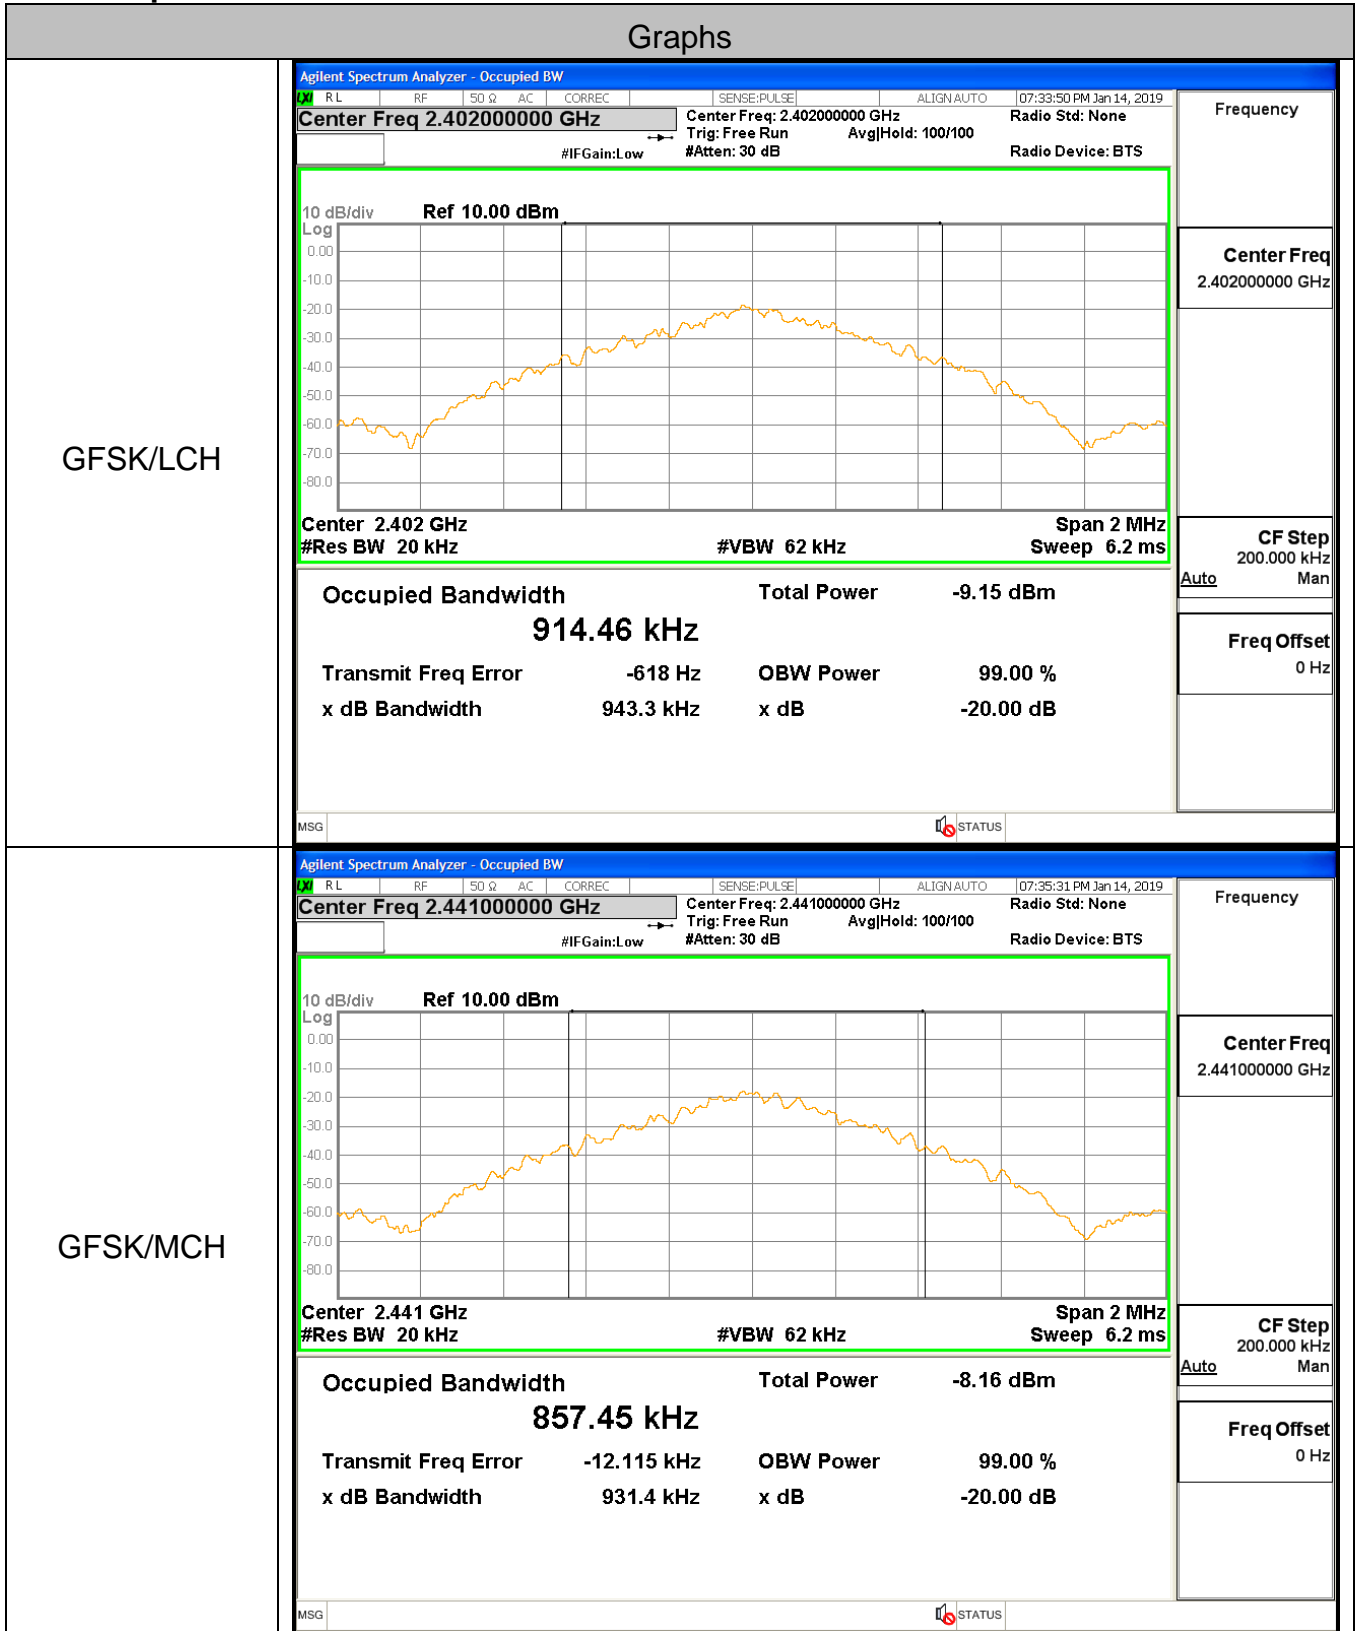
| Graphs | |
|---|---|
| GFSK/LCH | Agilent Spectrum Analyzer - Occupied BW<br>RL RF 50 Ω AC CORREC SENSE:PULSE ALIGN AUTO 07:33:50 PM Jan 14, 2019<br>Center Freq 2.402000000 GHz<br>Center Freq: 2.402000000 GHz Trig: Free Run Avg\|Hold: 100/100 #Atten: 30 dB #IFGain:Low<br>Radio Std: None Radio Device: BTS<br>10 dB/div Ref 10.00 dBm Log<br>0.00 -10.0 -20.0 -30.0 -40.0 -50.0 -60.0 -70.0 -80.0<br>Center 2.402 GHz #Res BW 20 kHz #VBW 62 kHz Span 2 MHz Sweep 6.2 ms<br>Occupied Bandwidth 914.46 kHz<br>Total Power -9.15 dBm<br>Transmit Freq Error -618 Hz OBW Power 99.00 %<br>x dB Bandwidth 943.3 kHz x dB -20.00 dB<br>MSG STATUS<br>Frequency<br>Center Freq 2.402000000 GHz<br>CF Step 200.000 kHz Auto Man<br>Freq Offset 0 Hz |
| GFSK/MCH | Agilent Spectrum Analyzer - Occupied BW<br>RL RF 50 Ω AC CORREC SENSE:PULSE ALIGN AUTO 07:35:31 PM Jan 14, 2019<br>Center Freq 2.441000000 GHz<br>Center Freq: 2.441000000 GHz Trig: Free Run Avg\|Hold: 100/100 #Atten: 30 dB #IFGain:Low<br>Radio Std: None Radio Device: BTS<br>10 dB/div Ref 10.00 dBm Log<br>0.00 -10.0 -20.0 -30.0 -40.0 -50.0 -60.0 -70.0 -80.0<br>Center 2.441 GHz #Res BW 20 kHz #VBW 62 kHz Span 2 MHz Sweep 6.2 ms<br>Occupied Bandwidth 857.45 kHz<br>Total Power -8.16 dBm<br>Transmit Freq Error -12.115 kHz OBW Power 99.00 %<br>x dB Bandwidth 931.4 kHz x dB -20.00 dB<br>MSG STATUS<br>Frequency<br>Center Freq 2.441000000 GHz<br>CF Step 200.000 kHz Auto Man<br>Freq Offset 0 Hz |